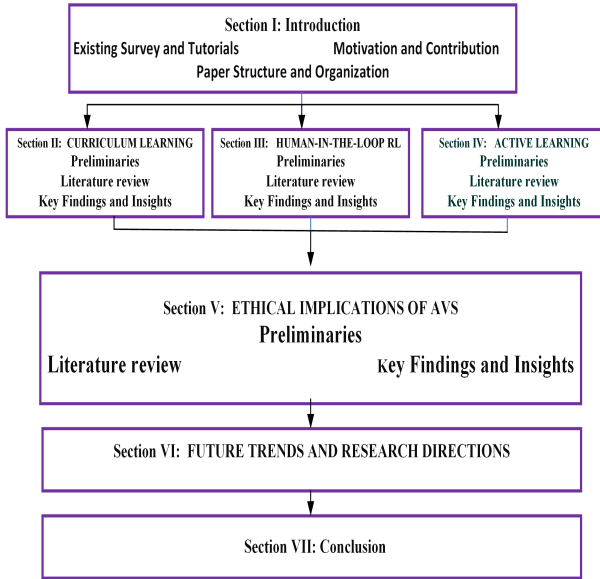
Section I: Introduction

Existing Survey and Tutorials

Motivation and Contribution

Paper Structure and Organization

Section II: CURRICULUM LEARNING
Preliminaries
Literature review
Key Findings and Insights

Section III: HUMAN-IN-THE-LOOP RL
Preliminaries
Literature review
Key Findings and Insights

Section IV: ACTIVE LEARNING
Preliminaries
Literature review
Key Findings and Insights

Section V: ETHICAL IMPLICATIONS OF AVS

Preliminaries

Literature review

Key Findings and Insights

Section VI: FUTURE TRENDS AND RESEARCH DIRECTIONS

Section VII: Conclusion